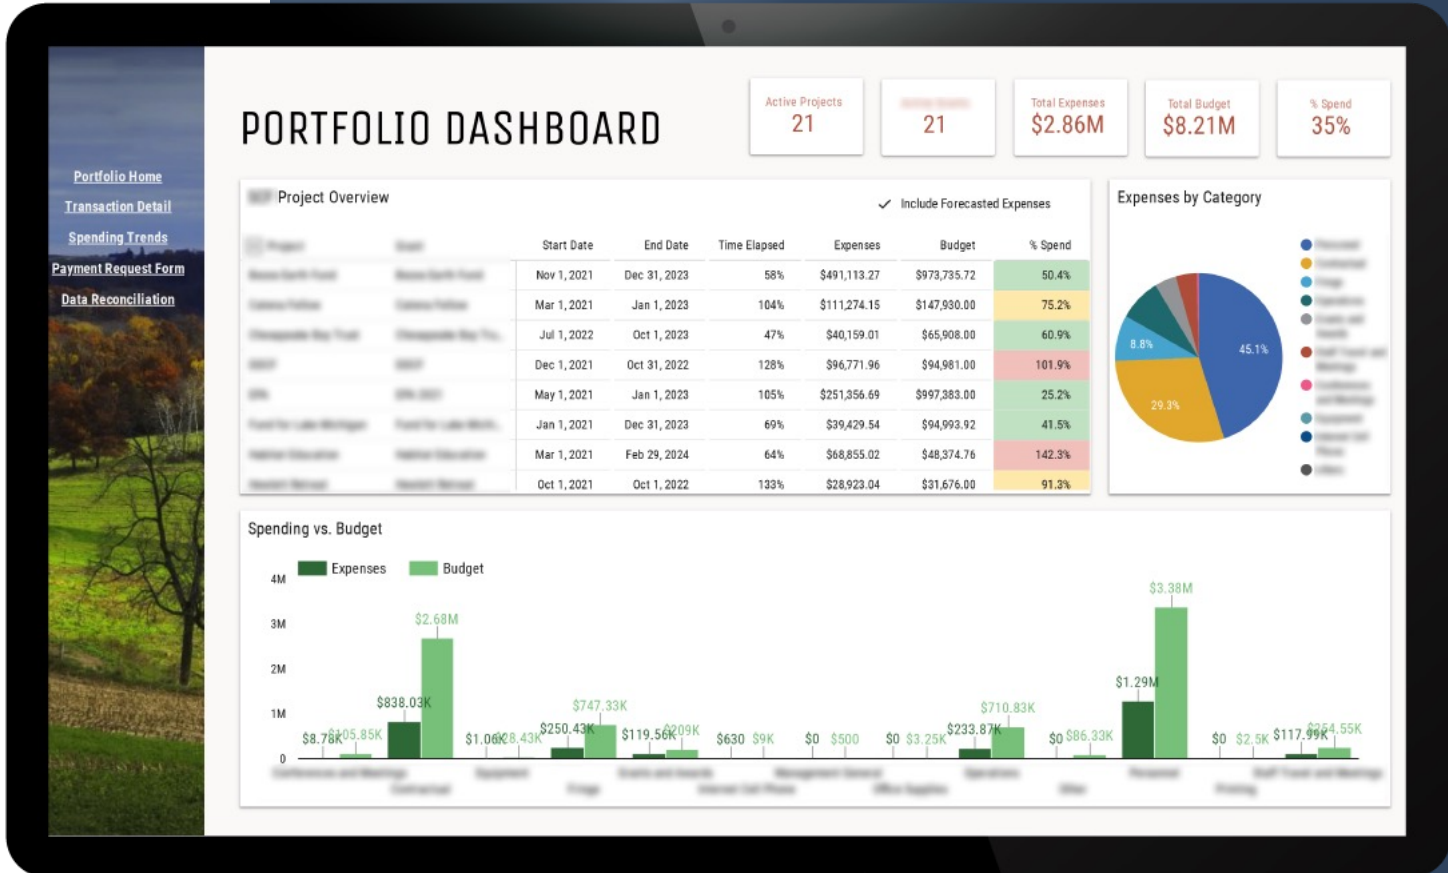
Portfolio Home
Transaction Detail
Spending Trends
Payment Request Form
Data Reconciliation

PORTFOLIO DASHBOARD

Active Projects
21

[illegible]
21

Total Expenses
$2.86M

Total Budget
$8.21M

% Spend
35%

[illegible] Project Overview

✓ Include Forecasted Expenses

| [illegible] | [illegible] | Start Date | End Date | Time Elapsed | Expenses | Budget | % Spend |
|---|---|---|---|---|---|---|---|
| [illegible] | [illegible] | Nov 1, 2021 | Dec 31, 2023 | 58% | $491,113.27 | $973,735.72 | 50.4% |
| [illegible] | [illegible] | Mar 1, 2021 | Jan 1, 2023 | 104% | $111,274.15 | $147,930.00 | 75.2% |
| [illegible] | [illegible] | Jul 1, 2022 | Oct 1, 2023 | 47% | $40,159.01 | $65,908.00 | 60.9% |
| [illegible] | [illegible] | Dec 1, 2021 | Oct 31, 2022 | 128% | $96,771.96 | $94,981.00 | 101.9% |
| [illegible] | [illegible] | May 1, 2021 | Jan 1, 2023 | 105% | $251,356.69 | $997,383.00 | 25.2% |
| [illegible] | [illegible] | Jan 1, 2021 | Dec 31, 2023 | 69% | $39,429.54 | $94,993.92 | 41.5% |
| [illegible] | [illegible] | Mar 1, 2021 | Feb 29, 2024 | 64% | $68,855.02 | $48,374.76 | 142.3% |
| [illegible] | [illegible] | Oct 1, 2021 | Oct 1, 2022 | 133% | $28,923.04 | $31,676.00 | 91.3% |

Expenses by Category

8.8%
45.1%
29.3%

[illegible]

Spending vs. Budget

Expenses Budget

4M
3M
2M
1M
0

$8.78K $105.85K $838.03K $2.68M $1.06K $28.43K $250.43K $747.33K $119.56K $209K $630 $9K $0 $500 $0 $3.25K $233.87K $710.83K $0 $86.33K $1.29M $3.38M $0 $2.5K $117.99K $254.55K

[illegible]